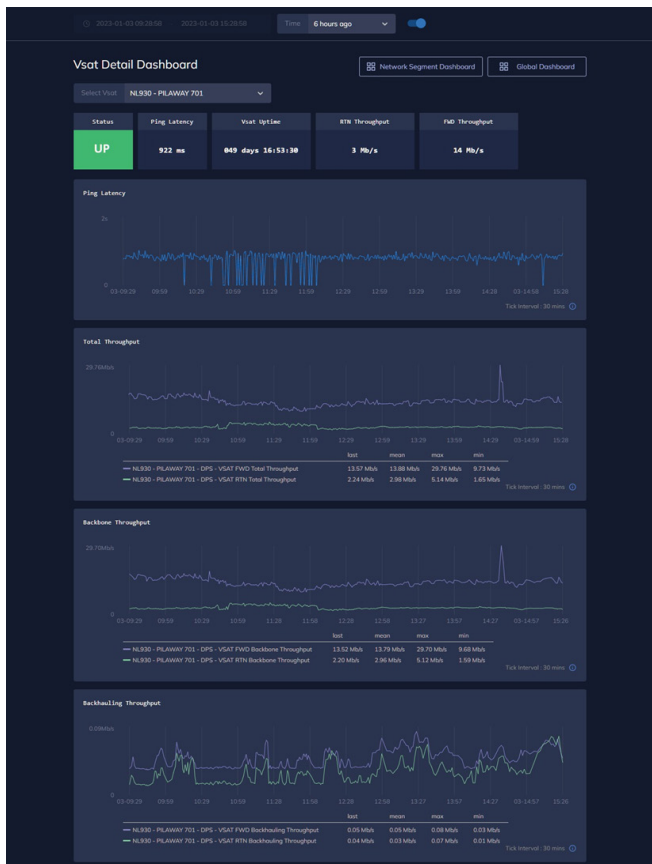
2023-03-03 09:28:58 2023-03-03 15:28:58 Time 6 hours ago

Vsat Detail Dashboard

Network Segment Dashboard

Global Dashboard

Select Vsat NL930 - PILAWAY 701

| Status | Ping Latency | Vsat Uptime | RTN Throughput | FWD Throughput |
|---|---|---|---|---|
| UP | 922 ms | 049 days 16:53:30 | 3 Mb/s | 14 Mb/s |

Ping Latency

2s

0

03-09:29 09:59 10:28 10:59 11:29 11:59 12:29 12:59 13:29 13:59 14:28 03-14:56 15:28

Tick Interval : 30 mins

Total Throughput

29.76Mb/s

0

03-09:29 09:59 10:29 10:59 11:29 11:59 12:28 12:59 13:29 13:59 14:29 03-14:59 15:28

| | last | mean | max | min |
|---|---|---|---|---|
| NL930 - PILAWAY 701 - DPS - VSAT FWD Total Throughput | 13.57 Mb/s | 13.88 Mb/s | 29.76 Mb/s | 9.73 Mb/s |
| NL930 - PILAWAY 701 - DPS - VSAT RTN Total Throughput | 2.24 Mb/s | 2.98 Mb/s | 5.14 Mb/s | 1.65 Mb/s |

Tick Interval : 30 mins

Backbone Throughput

29.70Mb/s

0

03-09:29 09:59 10:29 10:59 11:28 11:58 12:28 12:58 13:27 13:57 14:27 03-14:57 15:26

| | last | mean | max | min |
|---|---|---|---|---|
| NL930 - PILAWAY 701 - DPS - VSAT FWD Backbone Throughput | 13.52 Mb/s | 13.79 Mb/s | 29.70 Mb/s | 9.68 Mb/s |
| NL930 - PILAWAY 701 - DPS - VSAT RTN Backbone Throughput | 2.20 Mb/s | 2.96 Mb/s | 5.12 Mb/s | 1.59 Mb/s |

Tick Interval : 30 mins

Backhauling Throughput

0.08Mb/s

0

03-09:29 09:59 10:29 10:59 11:28 11:58 12:28 12:58 13:27 13:57 14:27 03-14:57 15:26

| | last | mean | max | min |
|---|---|---|---|---|
| NL930 - PILAWAY 701 - DPS - VSAT FWD Backhauling Throughput | 0.05 Mb/s | 0.05 Mb/s | 0.08 Mb/s | 0.03 Mb/s |
| NL930 - PILAWAY 701 - DPS - VSAT RTN Backhauling Throughput | 0.04 Mb/s | 0.03 Mb/s | 0.07 Mb/s | 0.01 Mb/s |

Tick Interval : 30 mins